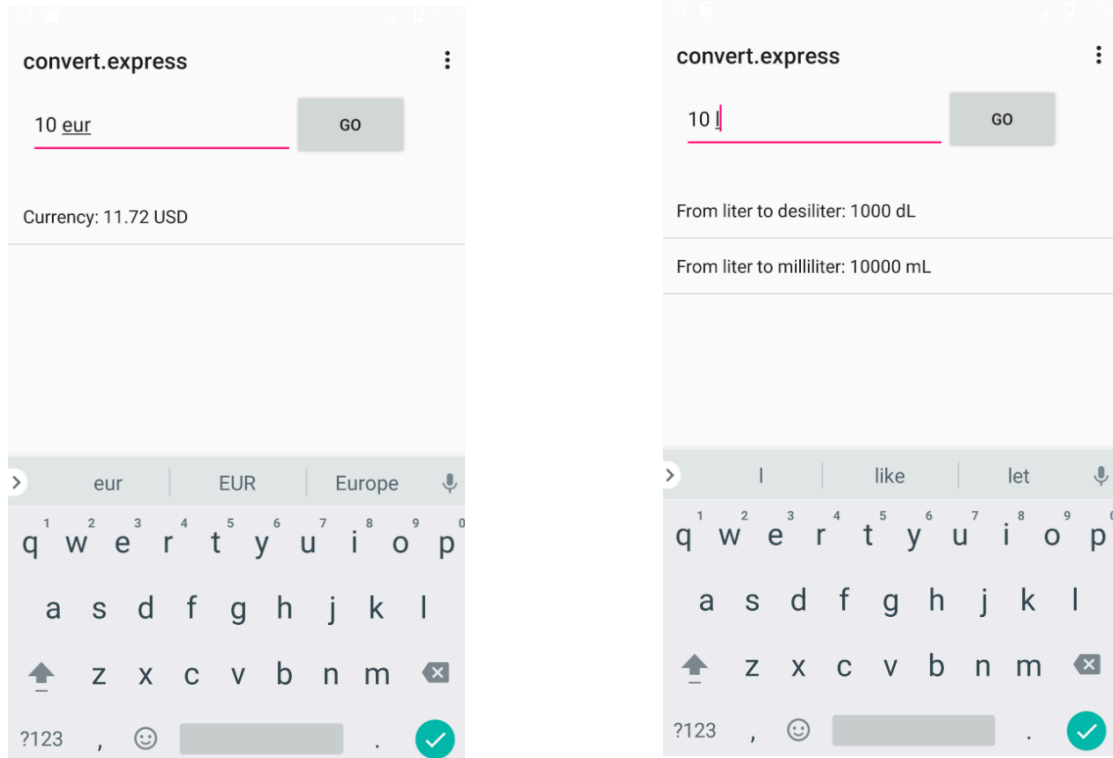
convert.express

10 eur

GO

Currency: 11.72 USD

eur | EUR | Europe

q1 w2 e3 r4 t5 y6 u7 i8 o9 p0
a s d f g h j k l
z x c v b n m
?123 , .

convert.express

10 l

GO

From liter to desiliter: 1000 dL

From liter to milliliter: 10000 mL

l | like | let

q1 w2 e3 r4 t5 y6 u7 i8 o9 p0
a s d f g h j k l
z x c v b n m
?123 , .